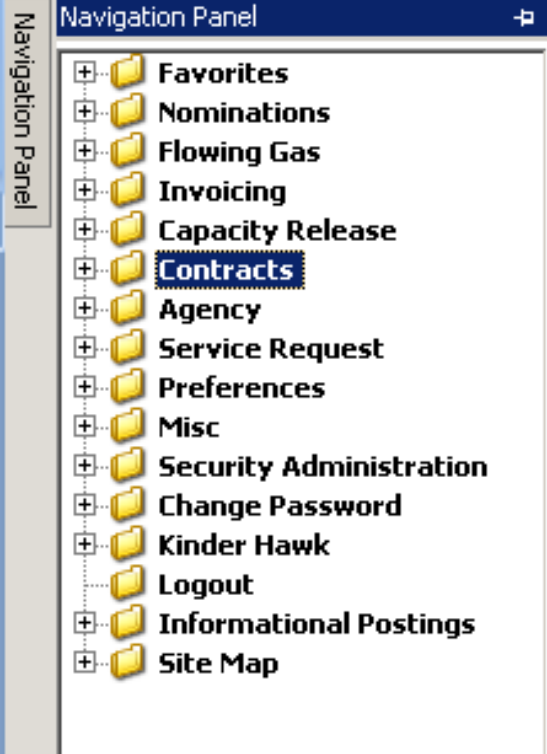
Navigation Panel

Navigation Panel

Favorites
Nominations
Flowing Gas
Invoicing
Capacity Release
Contracts
Agency
Service Request
Preferences
Misc
Security Administration
Change Password
Kinder Hawk
Logout
Informational Postings
Site Map